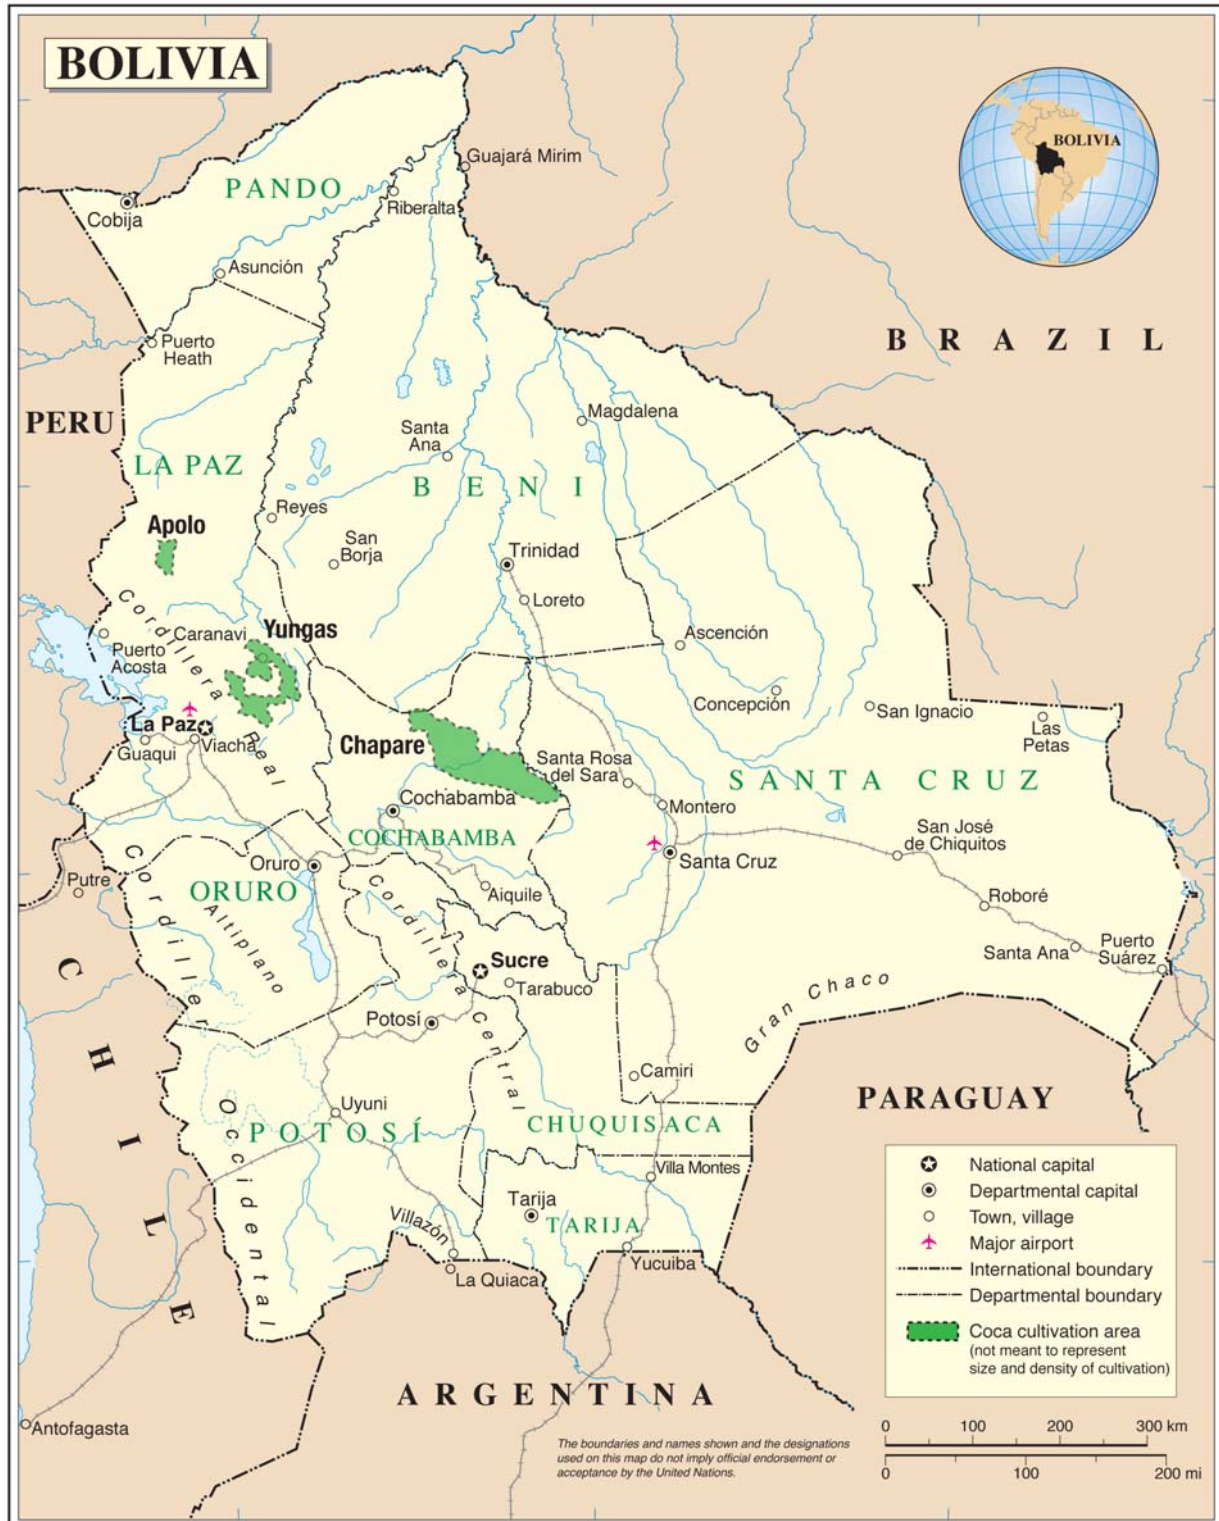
BOLIVIA

BOLIVIA

Guajará Mirim
PANDO
Cobija
Riberalta
Asunción
Puerto Heath
BRAZIL
PERU
Magdalena
Santa Ana
LA PAZ
BENI
Apolo
Reyes
San Borja
Trinidad
Loreto
Cordillera Real
Caranavi
Yungas
Puerto Acosta
Ascención
Concepción
San Ignacio
Las Petas
La Paz
Viacha
Guaqui
Chapare
Santa Rosa del Sara
SANTA CRUZ
Cochabamba
Montero
COCHABAMBA
San José de Chiquitos
Oruro
Santa Cruz
Putre
ORURO
Cordillera
Aiquile
Roboré
Altiplano
Sucre
Santa Ana
Puerto Suárez
CHILE
Tarabuco
Gran Chaco
Potosí
Cordillera Central
Camiri
PARAGUAY
Uyuni
Occidental
POTOSÍ
CHUQUISACA
Villa Montes
Tarija
TARIJA
Villazón
La Quiaca
Yucuiba
ARGENTINA
Antofagasta

National capital
Departmental capital
Town, village
Major airport
International boundary
Departmental boundary
Coca cultivation area (not meant to represent size and density of cultivation)

The boundaries and names shown and the designations used on this map do not imply official endorsement or acceptance by the United Nations.

0 100 200 300 km
0 100 200 mi